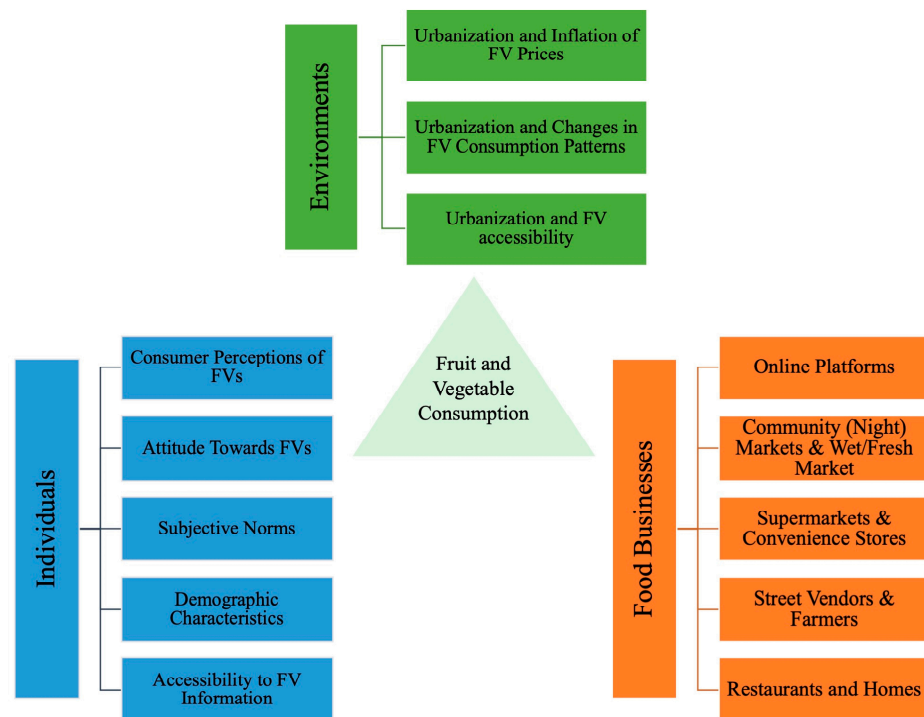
Environments

Urbanization and Inflation of FV Prices

Urbanization and Changes in FV Consumption Patterns

Urbanization and FV accessibility

Fruit and Vegetable Consumption

Individuals

Consumer Perceptions of FVs

Attitude Towards FVs

Subjective Norms

Demographic Characteristics

Accessibility to FV Information

Food Businesses

Online Platforms

Community (Night) Markets & Wet/Fresh Market

Supermarkets & Convenience Stores

Street Vendors & Farmers

Restaurants and Homes